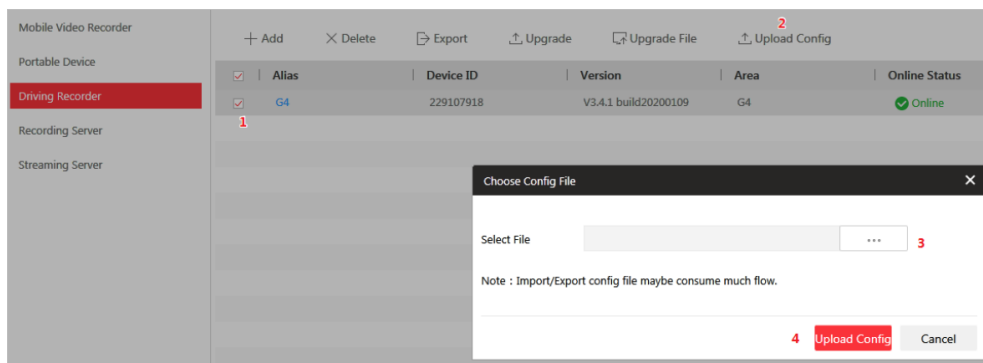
Mobile Video Recorder

Portable Device

Driving Recorder

Recording Server

Streaming Server

+ Add ✕ Delete Export Upgrade Upgrade File Upload Config

2

| | Alias | Device ID | Version | Area | Online Status |
|---|---|---|---|---|---|
| ☑ | G4 | 229107918 | V3.4.1 build20200109 | G4 | Online |

1

Choose Config File ✕

Select File ··· 3

Note : Import/Export config file maybe consume much flow.

4 Upload Config Cancel